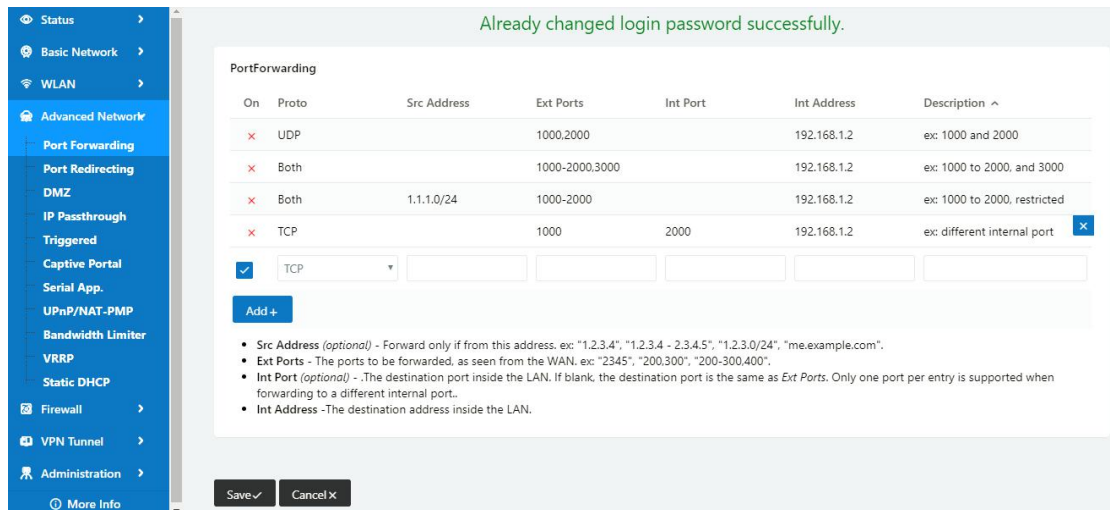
Status
Basic Network
WLAN
Advanced Network
Port Forwarding
Port Redirecting
DMZ
IP Passthrough
Triggered
Captive Portal
Serial App.
UPnP/NAT-PMP
Bandwidth Limiter
VRRP
Static DHCP
Firewall
VPN Tunnel
Administration
More Info

Already changed login password successfully.

PortForwarding

| On | Proto | Src Address | Ext Ports | Int Port | Int Address | Description ^ |
|---|---|---|---|---|---|---|
| × | UDP | | 1000,2000 | | 192.168.1.2 | ex: 1000 and 2000 |
| × | Both | | 1000-2000,3000 | | 192.168.1.2 | ex: 1000 to 2000, and 3000 |
| × | Both | 1.1.1.0/24 | 1000-2000 | | 192.168.1.2 | ex: 1000 to 2000, restricted |
| × | TCP | | 1000 | 2000 | 192.168.1.2 | ex: different internal port |
| ✓ | TCP | | | | | |

Add +

- Src Address (optional) - Forward only if from this address. ex: "1.2.3.4", "1.2.3.4 - 2.3.4.5", "1.2.3.0/24", "me.example.com".
- Ext Ports - The ports to be forwarded, as seen from the WAN. ex: "2345", "200,300", "200-300,400".
- Int Port (optional) - .The destination port inside the LAN. If blank, the destination port is the same as Ext Ports. Only one port per entry is supported when forwarding to a different internal port..
- Int Address -The destination address inside the LAN.

Save✓ Cancel×